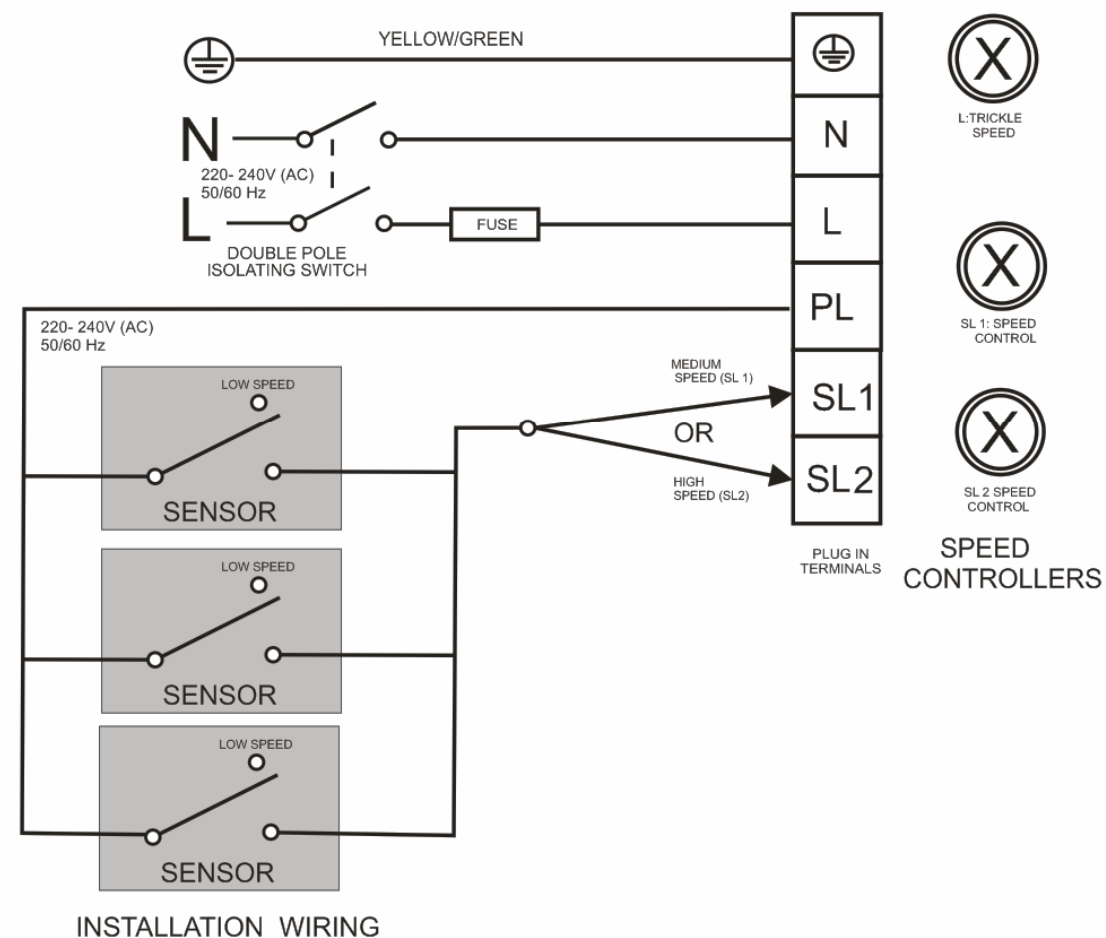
YELLOW/GREEN

N

220- 240V (AC)
50/60 Hz

L

FUSE

DOUBLE POLE
ISOLATING SWITCH

N

L

PL

SL1

SL2

L:TRICKLE
SPEED

SL 1: SPEED
CONTROL

SL 2 SPEED
CONTROL

220- 240V (AC)
50/60 Hz

MEDIUM
SPEED (SL 1)

OR

HIGH
SPEED (SL2)

LOW SPEED

SENSOR

LOW SPEED

SENSOR

LOW SPEED

SENSOR

PLUG IN
TERMINALS

SPEED
CONTROLLERS

INSTALLATION WIRING